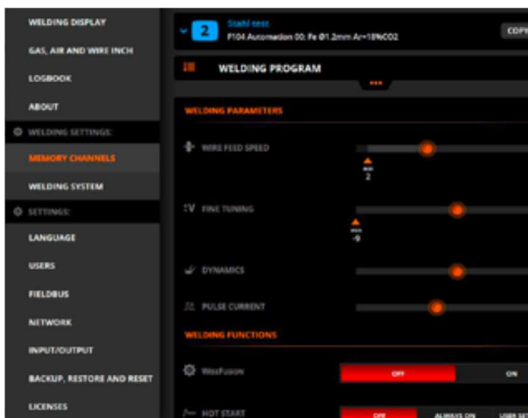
WELDING DISPLAY
GAS, AIR AND WIRE INCH
LOGBOOK
ABOUT
WELDING SETTINGS:
MEMORY CHANNELS
WELDING SYSTEM
SETTINGS:
LANGUAGE
USERS
FIELDBUS
NETWORK
INPUT/OUTPUT
BACKUP, RESTORE AND RESET
LICENSES

2 Stahl test
P104 Automation 00: Fe Ø1.2mm Ar+18%CO2
COPY

WELDING PROGRAM

WELDING PARAMETERS
WIRE FEED SPEED
min
2
FINE TUNING
min
-9
DYNAMICS
PULSE CURRENT

WELDING FUNCTIONS
WiseFusion
OFF
ON
HOT START
OFF
ALWAYS ON
USER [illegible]